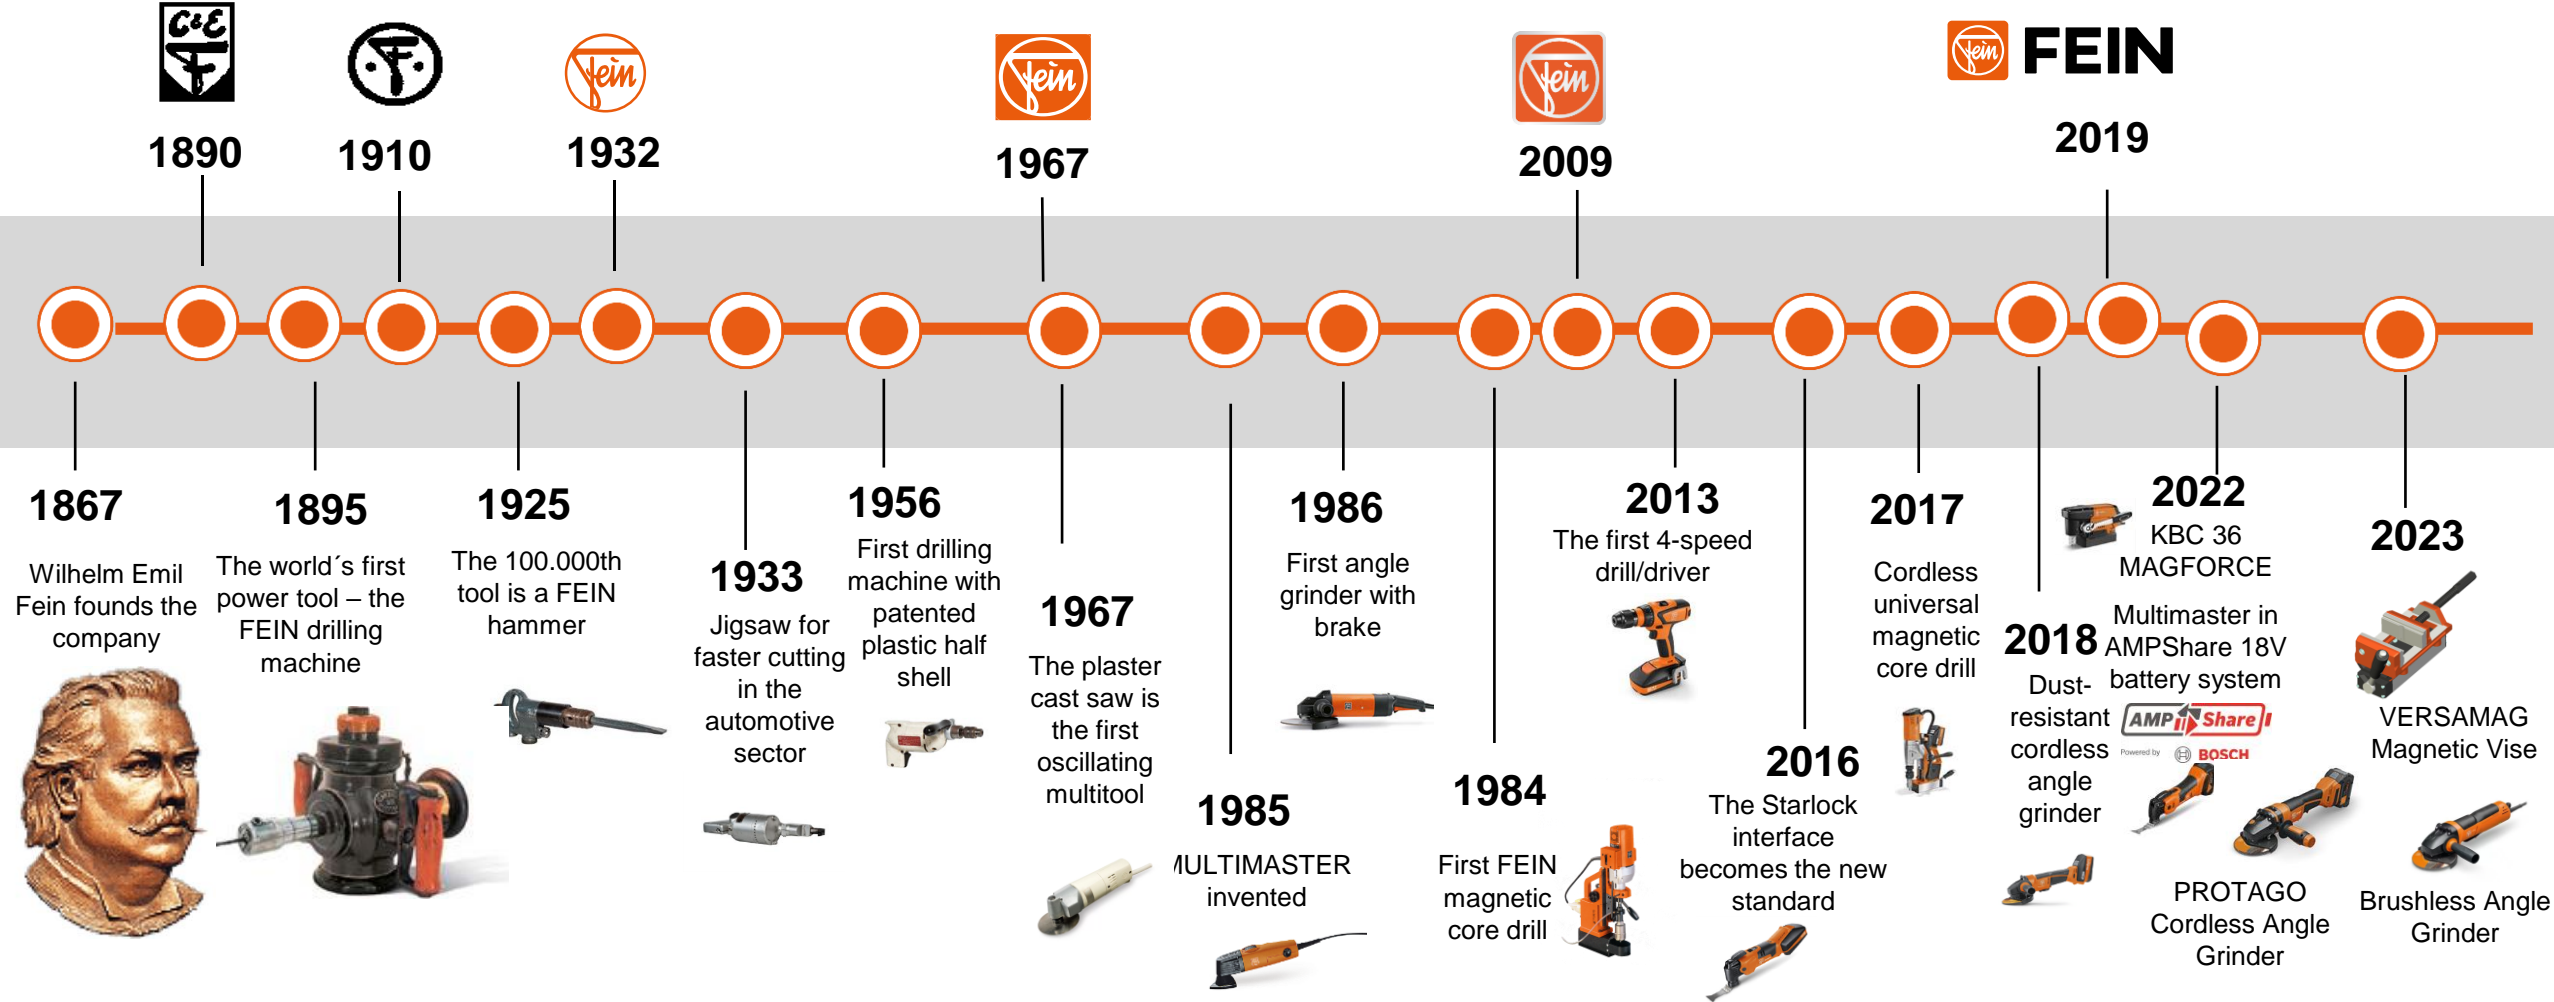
C&E

1890

1910

fein

1932

fein

1967

fein

2009

fein FEIN

2019

1867

Wilhelm Emil Fein founds the company

1895

The world´s first power tool – the FEIN drilling machine

1925

The 100.000th tool is a FEIN hammer

1933

Jigsaw for faster cutting in the automotive sector

1956

First drilling machine with patented plastic half shell

1967

The plaster cast saw is the first oscillating multitool

1985

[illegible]ULTIMASTER invented

1986

First angle grinder with brake

1984

First FEIN magnetic core drill

2013

The first 4-speed drill/driver

2016

The Starlock interface becomes the new standard

2017

Cordless universal magnetic core drill

2018

Dust-resistant cordless angle grinder

2022

KBC 36 MAGFORCE

Multimaster in AMPShare 18V battery system

AMP Share

Powered by BOSCH

PROTAGO Cordless Angle Grinder

2023

VERSAMAG Magnetic Vise

Brushless Angle Grinder